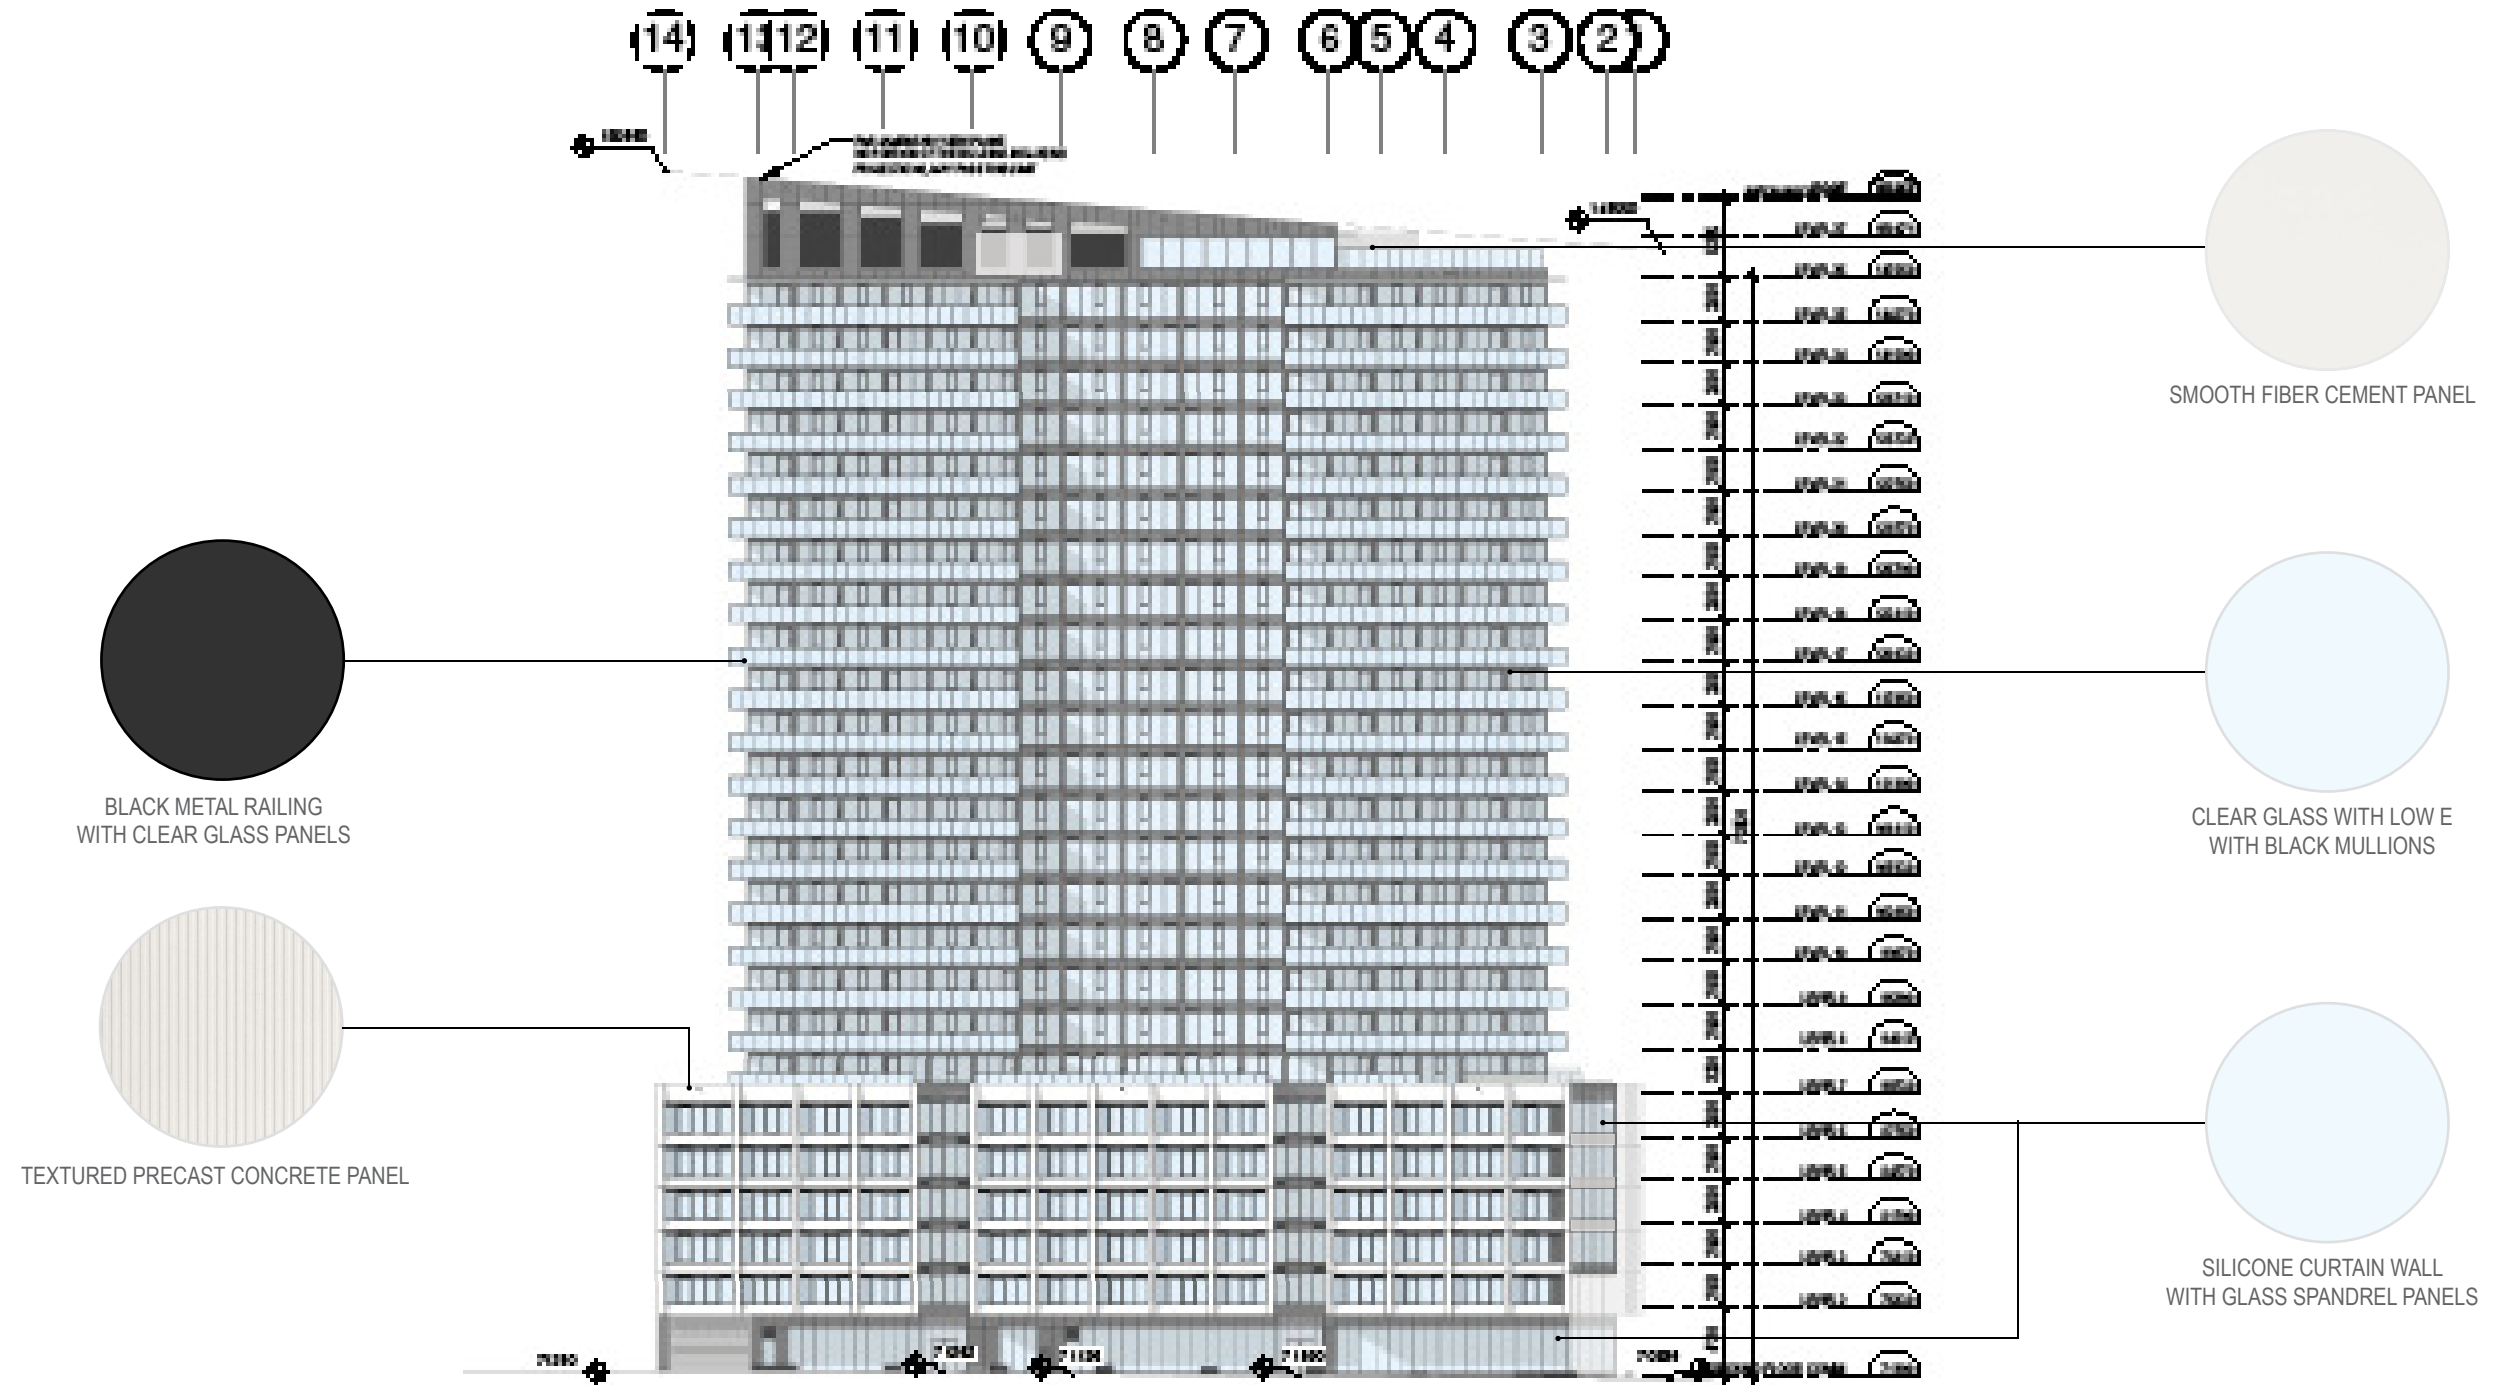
14 13 12 11 10 9 8 7 6 5 4 3 2 1

SMOOTH FIBER CEMENT PANEL

BLACK METAL RAILING WITH CLEAR GLASS PANELS

CLEAR GLASS WITH LOW E WITH BLACK MULLIONS

TEXTURED PRECAST CONCRETE PANEL

SILICONE CURTAIN WALL WITH GLASS SPANDREL PANELS

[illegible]